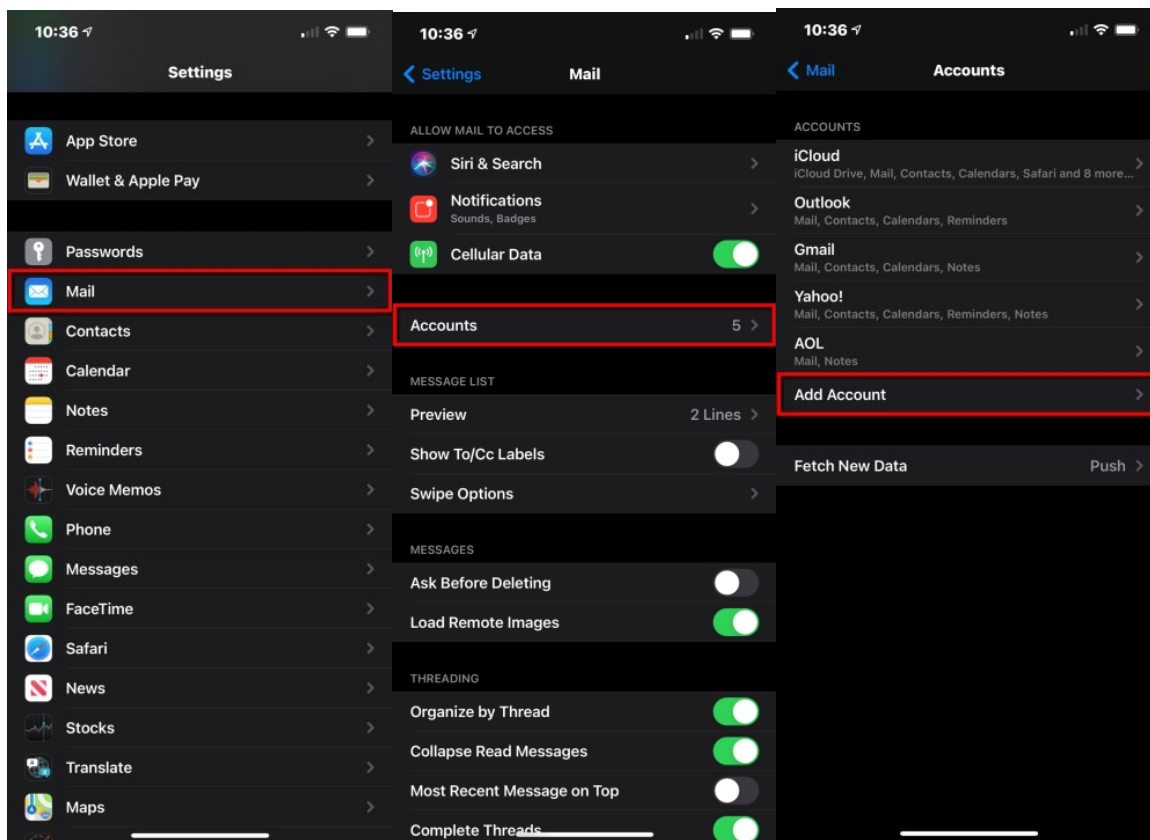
10:36

Settings

App Store

Wallet & Apple Pay

Passwords

Mail

Contacts

Calendar

Notes

Reminders

Voice Memos

Phone

Messages

FaceTime

Safari

News

Stocks

Translate

Maps

10:36

Settings

Mail

ALLOW MAIL TO ACCESS

Siri & Search

Notifications
Sounds, Badges

Cellular Data

Accounts 5

MESSAGE LIST

Preview 2 Lines

Show To/Cc Labels

Swipe Options

MESSAGES

Ask Before Deleting

Load Remote Images

THREADING

Organize by Thread

Collapse Read Messages

Most Recent Message on Top

Complete Threads

10:36

Mail

Accounts

ACCOUNTS

iCloud
iCloud Drive, Mail, Contacts, Calendars, Safari and 8 more...

Outlook
Mail, Contacts, Calendars, Reminders

Gmail
Mail, Contacts, Calendars, Notes

Yahoo!
Mail, Contacts, Calendars, Reminders, Notes

AOL
Mail, Notes

Add Account

Fetch New Data Push